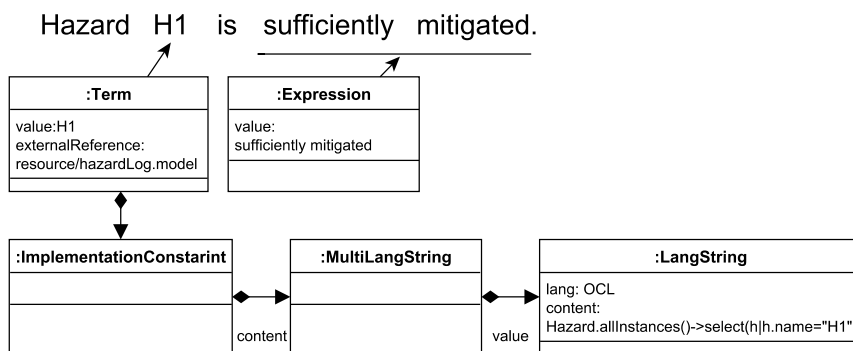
Hazard H1 is sufficiently mitigated.

:Term

value:H1
externalReference:
resource/hazardLog.model

:Expression

value:
sufficiently mitigated

:ImplementationConstarint

content

:MultiLangString

value

:LangString

lang: OCL
content:
Hazard.allInstances()->select(h|h.name="H1"